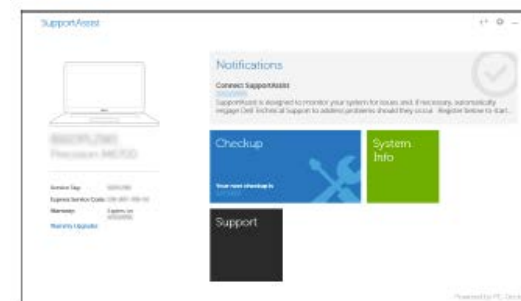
SupportAssist

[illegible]
Precision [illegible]

Service Tag: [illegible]
Express Service Code: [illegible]
Warranty: Expires on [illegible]
Warranty Upgrade

Notifications

Connect SupportAssist
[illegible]
SupportAssist is designed to monitor your system for issues and, if necessary, automatically engage Dell technical support to address problems should they occur. Register below to start...

Checkup

Your next checkup is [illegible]

System Info

Support

Powered by PC Doctor